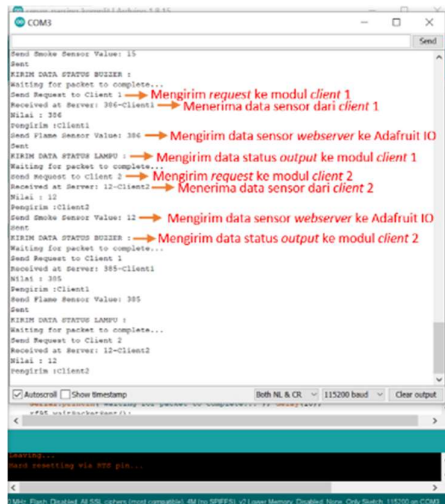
COM3

Send

Send Smoke Sensor Value: 15
Sent
KIRIM DATA STATUS BUZZER :
Waiting for packet to complete...
Send Request to Client 1 → Mengirim *request* ke modul *client* 1
Received at Server: 386-Client1 → Menerima data sensor dari *client* 1
Nilai : 386
Pengirim :Client1
Send Flame Sensor Value: 386 → Mengirim data sensor *webserver* ke Adafruit IO
Sent
KIRIM DATA STATUS LAMPU : → Mengirim data status *output* ke modul *client* 1
Waiting for packet to complete...
Send Request to Client 2 → Mengirim *request* ke modul *client* 2
Received at Server: 12-Client2 → Menerima data sensor dari *client* 2
Nilai : 12
Pengirim :Client2
Send Smoke Sensor Value: 12 → Mengirim data sensor *webserver* ke Adafruit IO
Sent
KIRIM DATA STATUS BUZZER : → Mengirim data status *output* ke modul *client* 2
Waiting for packet to complete...
Send Request to Client 1
Received at Server: 385-Client1
Nilai : 385
Pengirim :Client1
Send Flame Sensor Value: 385
Sent
KIRIM DATA STATUS LAMPU :
Waiting for packet to complete...
Send Request to Client 2
Received at Server: 12-Client2
Nilai : 12
Pengirim :Client2

Autoscroll Show timestamp Both NL & CR 115200 baud Clear output

Leaving...
Hard resetting via RTS pin...

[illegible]